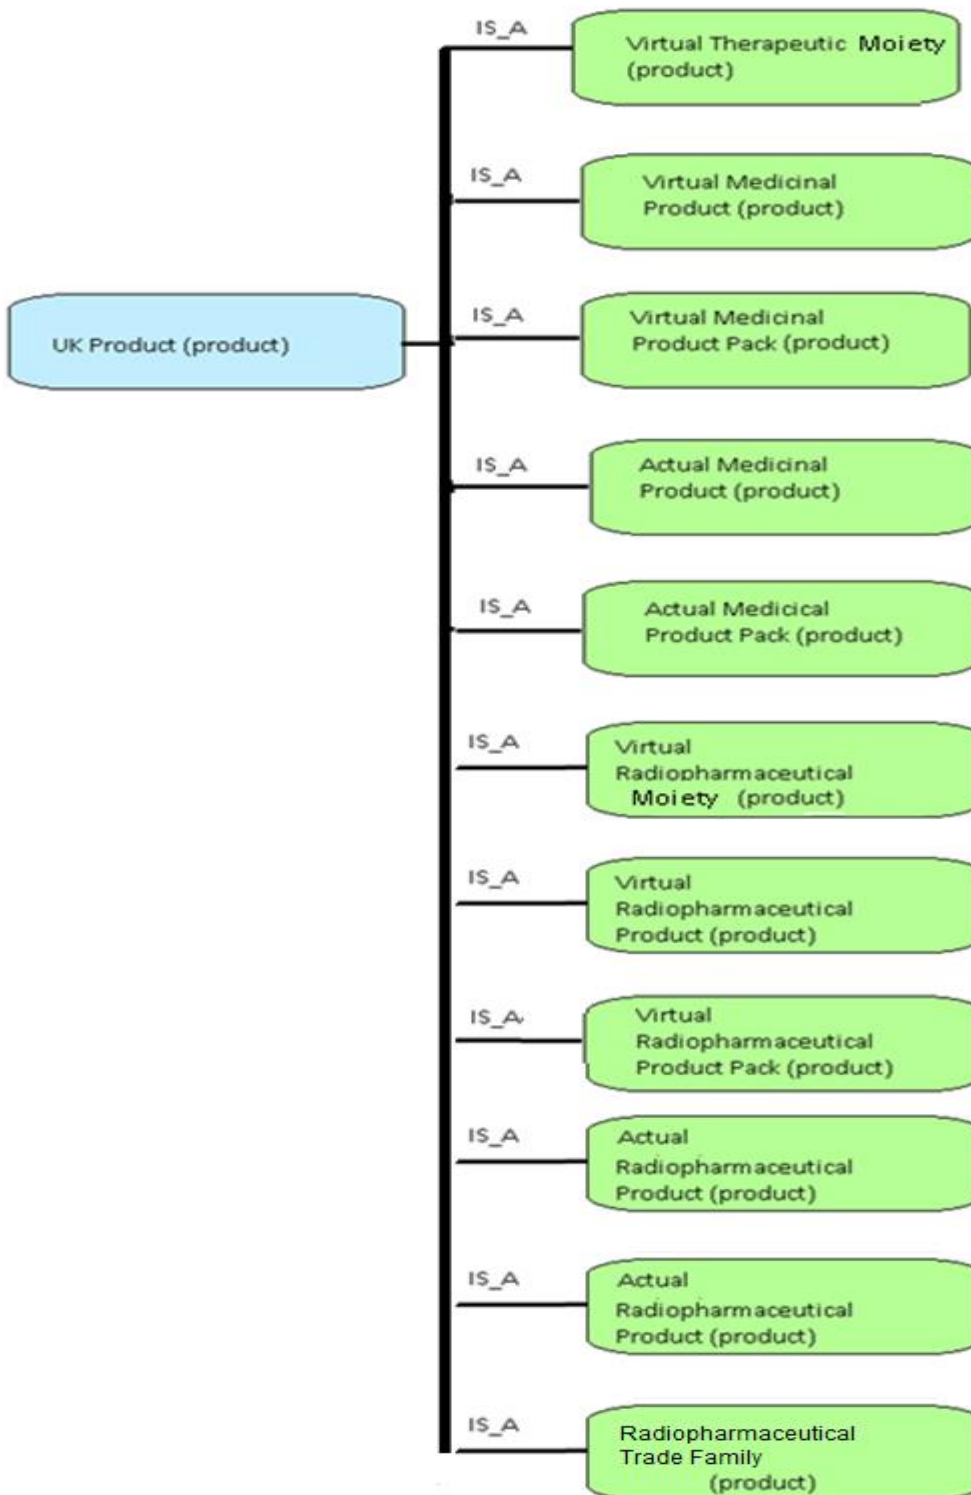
UK Product (product)

IS_A
Virtual Therapeutic Moiety (product)

IS_A
Virtual Medicinal Product (product)

IS_A
Virtual Medicinal Product Pack (product)

IS_A
Actual Medicinal Product (product)

IS_A
Actual Medicical Product Pack (product)

IS_A
Virtual Radiopharmaceutical Moiety (product)

IS_A
Virtual Radiopharmaceutical Product (product)

IS_A
Virtual Radiopharmaceutical Product Pack (product)

IS_A
Actual Radiopharmaceutical Product (product)

IS_A
Actual Radiopharmaceutical Product (product)

IS_A
Radiopharmaceutical Trade Family (product)